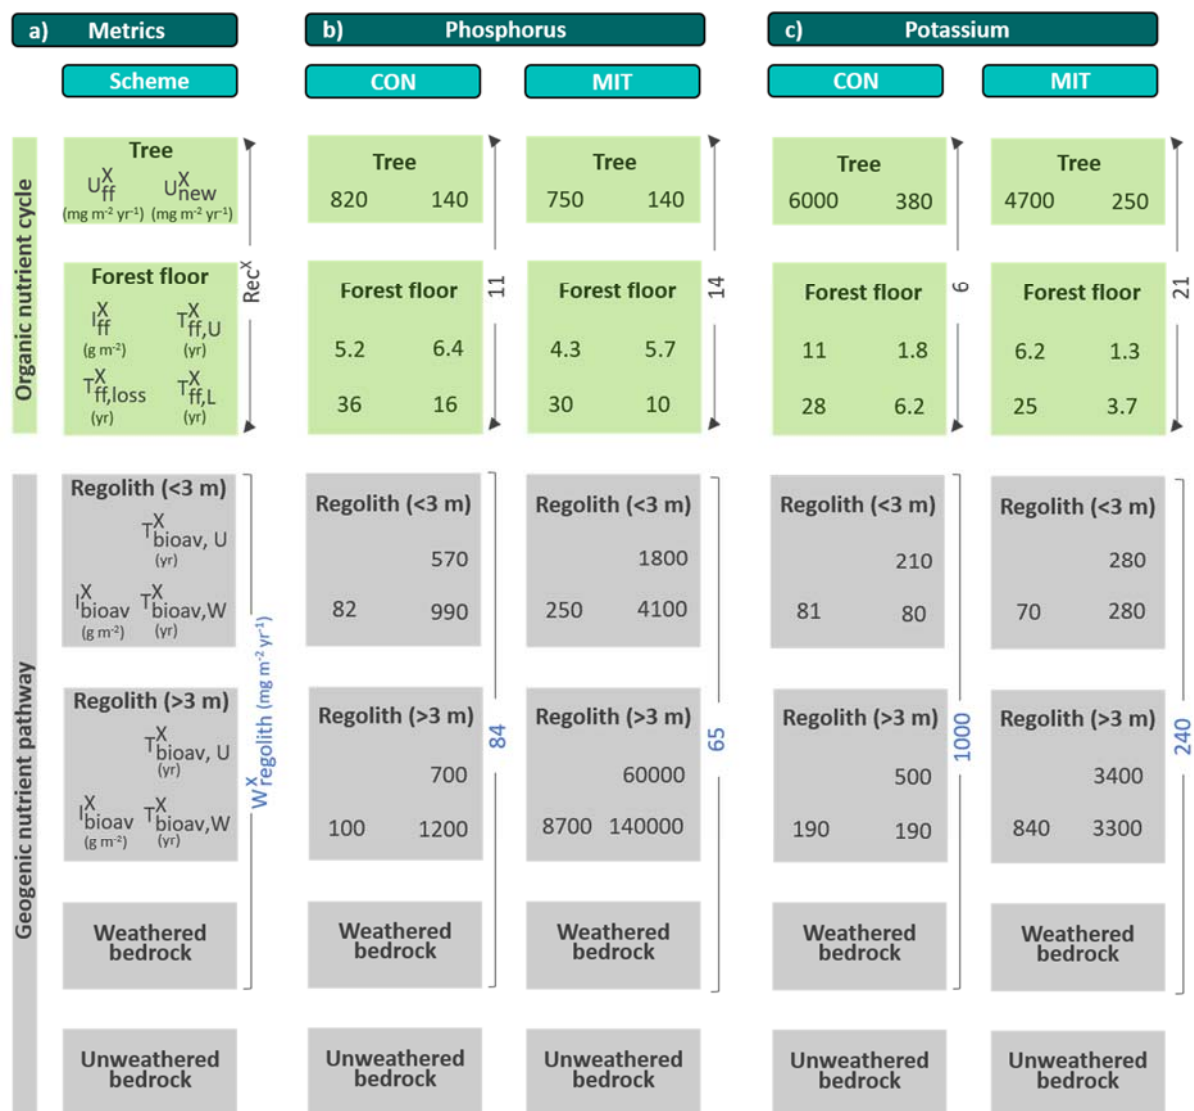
a) Metrics

Scheme

Organic nutrient cycle

Tree
$U^X_{ff}$ (mg m$^{-2}$ yr$^{-1}$) $U^X_{new}$ (mg m$^{-2}$ yr$^{-1}$)

Forest floor
$I^X_{ff}$ (g m$^{-2}$) $T^X_{ff,U}$ (yr)
$T^X_{ff,loss}$ (yr) $T^X_{ff,L}$ (yr)

$Rec^X$

Geogenic nutrient pathway

Regolith (<3 m)
$T^X_{bioav, U}$ (yr)
$I^X_{bioav}$ (g m$^{-2}$) $T^X_{bioav,W}$ (yr)

Regolith (>3 m)
$T^X_{bioav, U}$ (yr)
$I^X_{bioav}$ (g m$^{-2}$) $T^X_{bioav,W}$ (yr)

$W^X_{regolith}$ (mg m$^{-2}$ yr$^{-1}$)

Weathered bedrock

Unweathered bedrock

b) Phosphorus

CON

Tree
820 140

Forest floor
5.2 6.4
36 16

11

Regolith (<3 m)
570
82 990

Regolith (>3 m)
700
100 1200

84

Weathered bedrock

Unweathered bedrock

MIT

Tree
750 140

Forest floor
4.3 5.7
30 10

14

Regolith (<3 m)
1800
250 4100

Regolith (>3 m)
60000
8700 140000

65

Weathered bedrock

Unweathered bedrock

c) Potassium

CON

Tree
6000 380

Forest floor
11 1.8
28 6.2

6

Regolith (<3 m)
210
81 80

Regolith (>3 m)
500
190 190

1000

Weathered bedrock

Unweathered bedrock

MIT

Tree
4700 250

Forest floor
6.2 1.3
25 3.7

21

Regolith (<3 m)
280
70 280

Regolith (>3 m)
3400
840 3300

240

Weathered bedrock

Unweathered bedrock